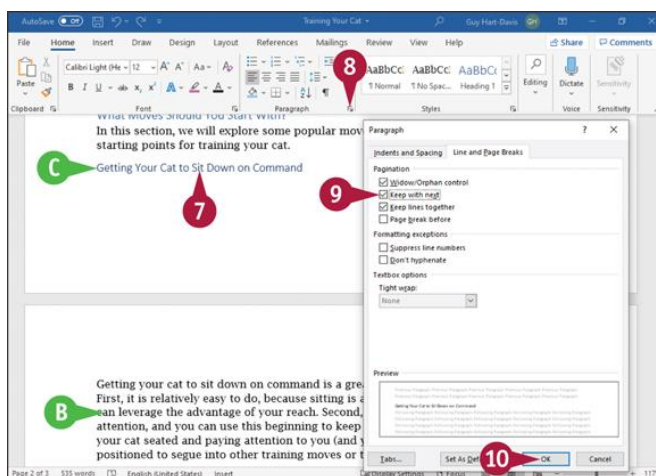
AutoSave Off Training Your Cat Guy Hart-Davis GH

File Home Insert Draw Design Layout References Mailings Review View Help Share Comments

Paste Clipboard Calibri Light (He 12 Font Paragraph AaBbCcI AaBbCcI AaBbCc ¶ Normal ¶ No Spac... Heading 1 Styles Editing Dictate Voice Sensitivity Sensitivity

8

What Moves Should You Start With?

In this section, we will explore some popular mov starting points for training your cat.

C

Getting Your Cat to Sit Down on Command

7

Paragraph ? ×

Indents and Spacing Line and Page Breaks

Pagination

Widow/Orphan control

9

Keep with next

Keep lines together

Page break before

Formatting exceptions

Suppress line numbers

Don't hyphenate

Textbox options

Tight wrap:

None

Preview

Getting your cat to sit down on command is a gre First, it is relatively easy to do, because sitting is can leverage the advantage of your reach. Second, attention, and you can use this beginning to keep your cat seated and paying attention to you (and y positioned to segue into other training moves or t

B

Tabs... Set As Default

10

OK Cancel

Page 2 of 3 535 words English (United States) Insert Display Settings